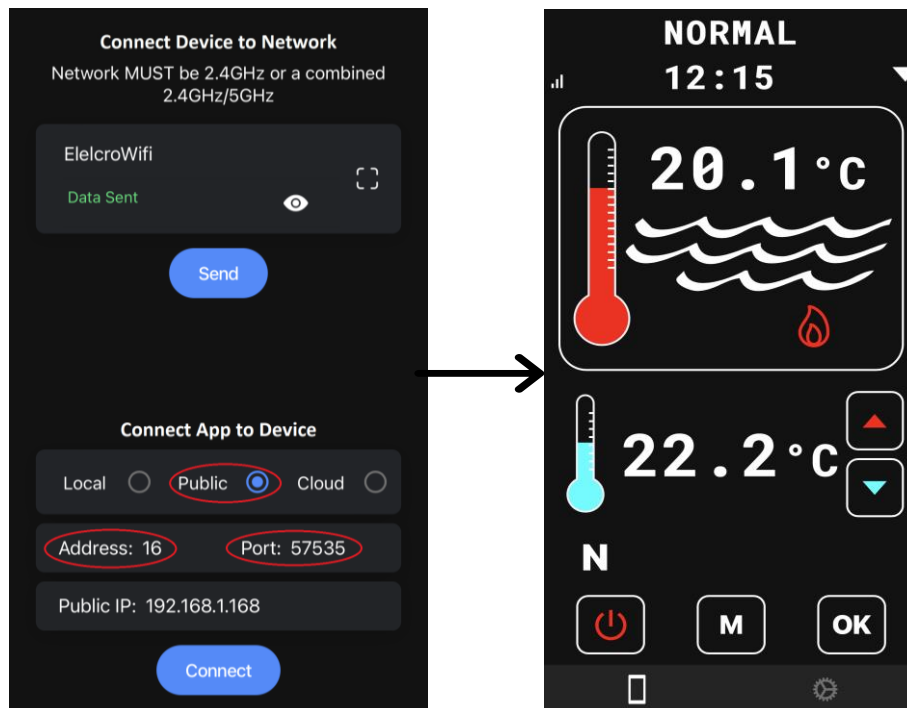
Connect Device to Network

Network MUST be 2.4GHz or a combined 2.4GHz/5GHz

ElelcroWifi

Data Sent

Send

Connect App to Device

Local Public Cloud

Address: 16 Port: 57535

Public IP: 192.168.1.168

Connect

NORMAL

12:15

20.1°C

22.2°C

N

M

OK